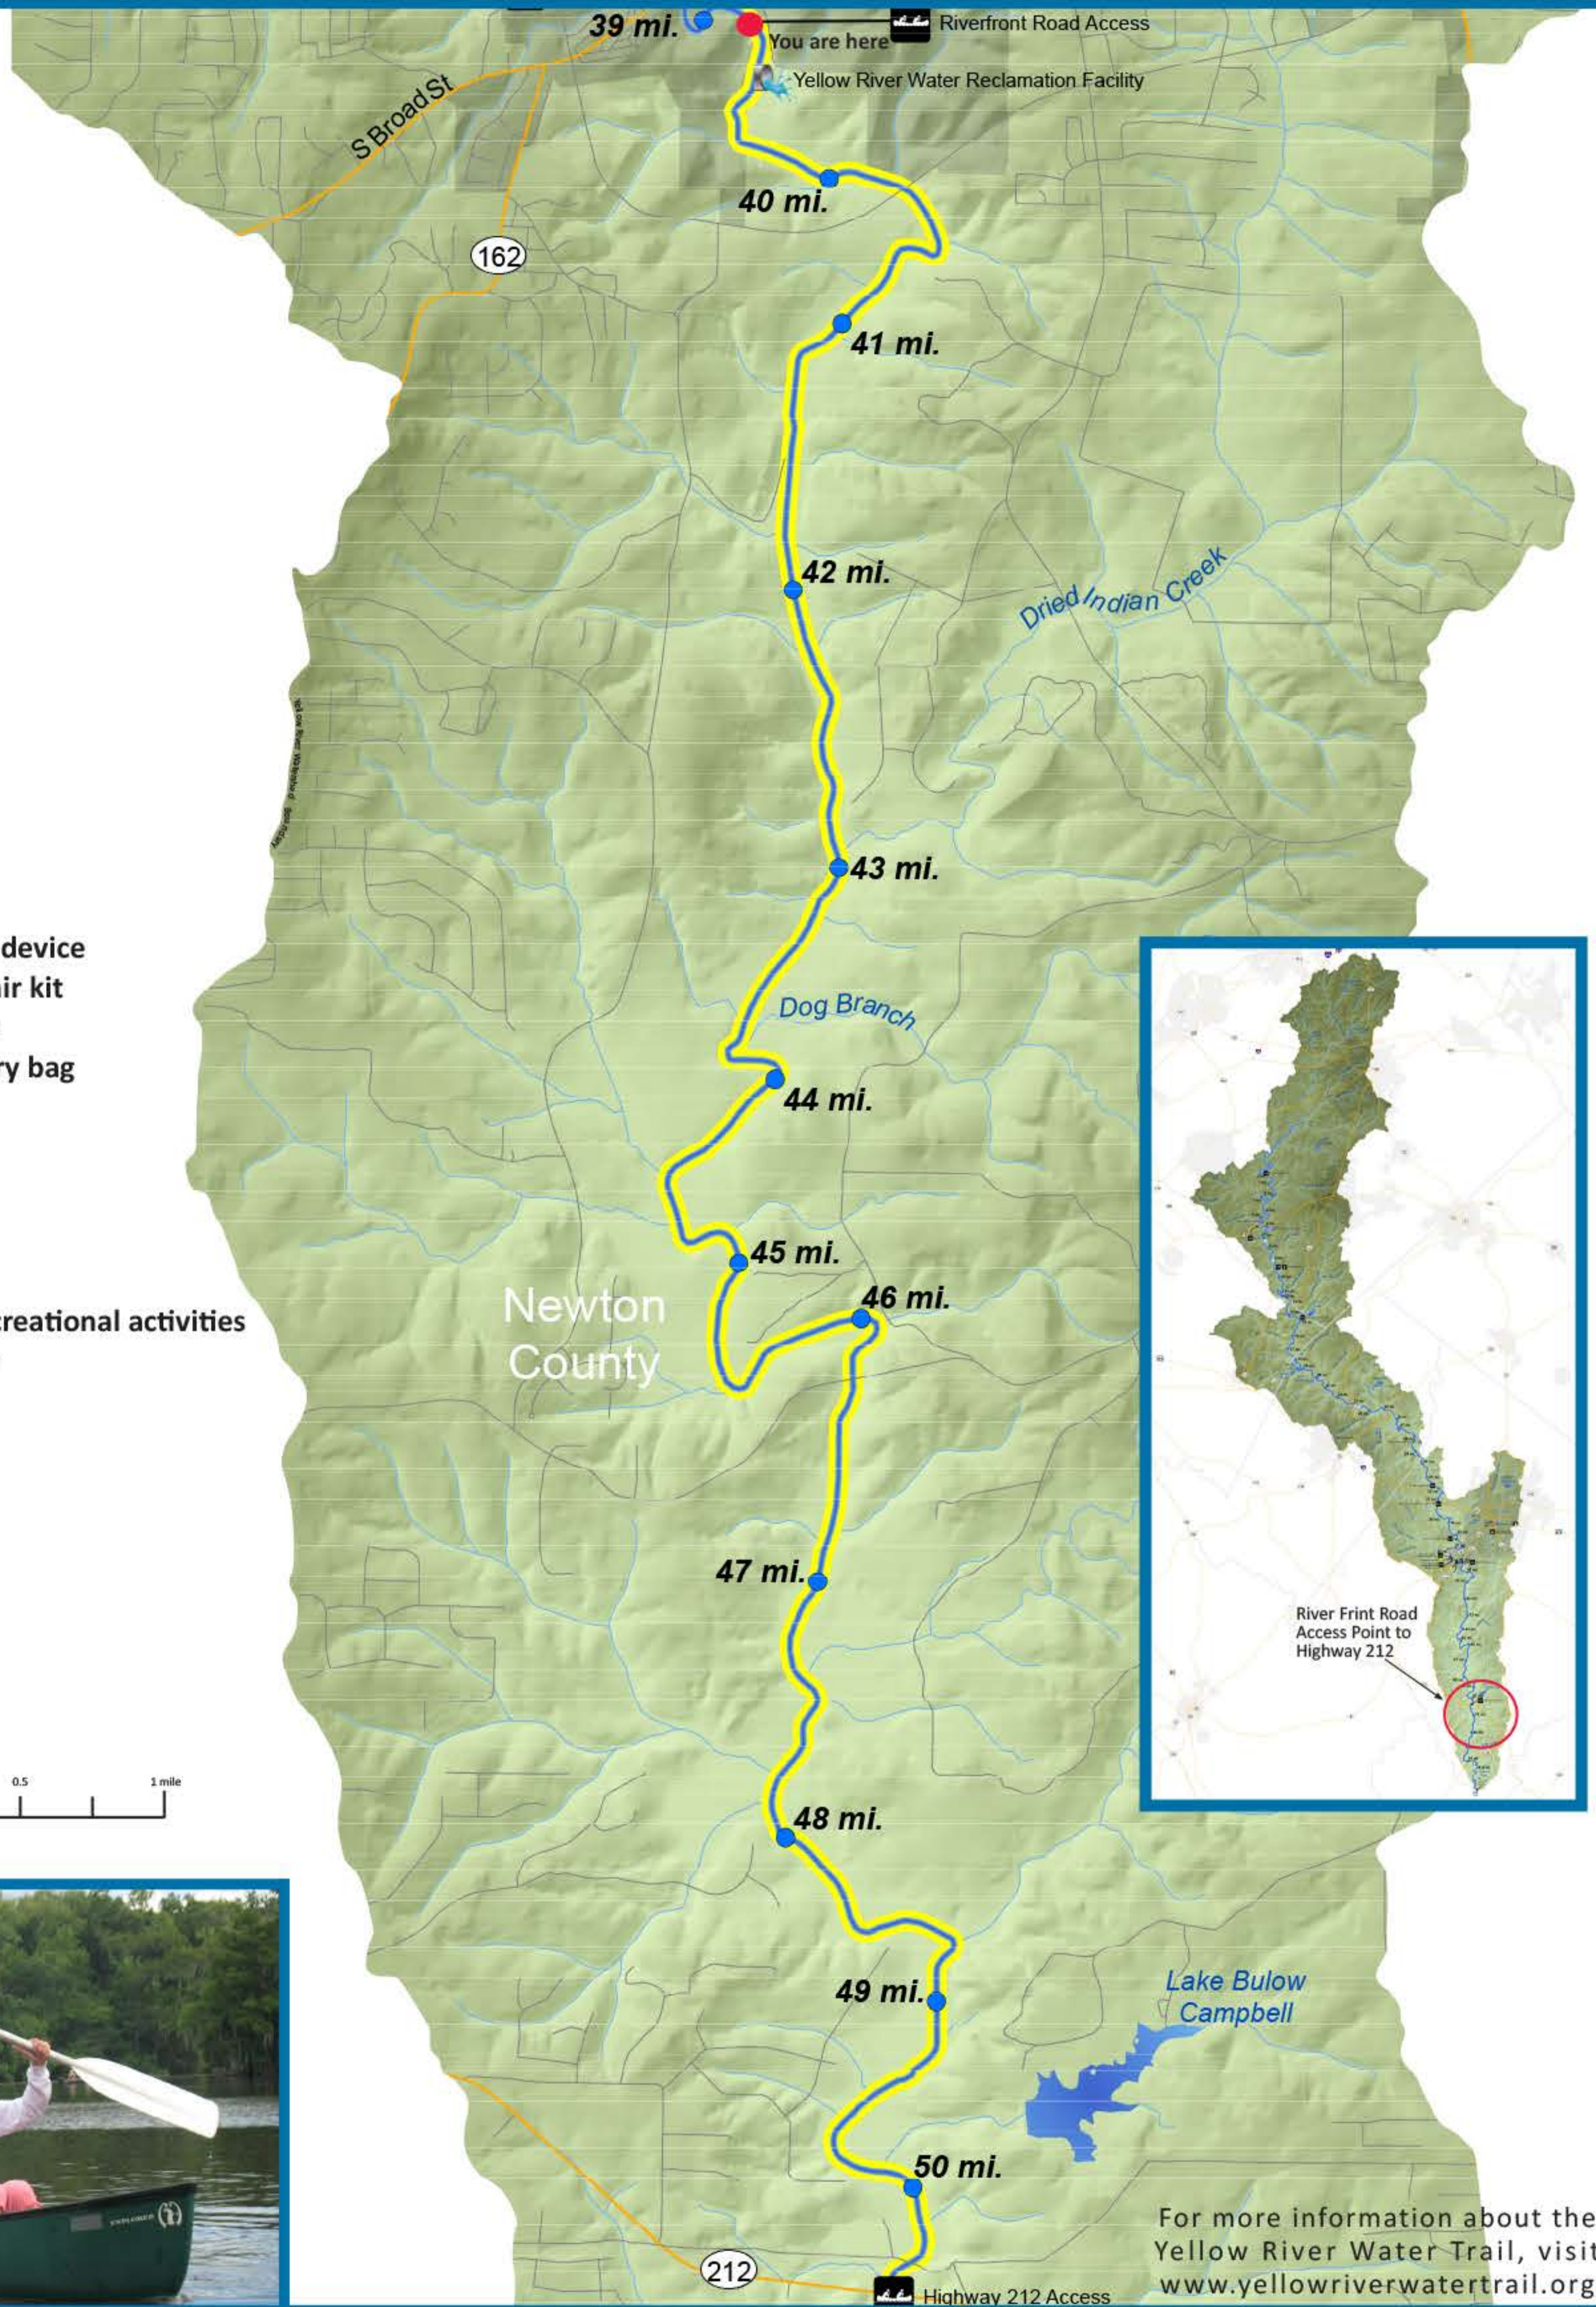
39 mi.
Riverfront Road Access
You are here
Yellow River Water Reclamation Facility
S Broad St
40 mi.
162
41 mi.
42 mi.
Dried Indian Creek
43 mi.
device
ir kit
ry bag
Dog Branch
44 mi.
45 mi.
46 mi.
Newton County
creational activities
47 mi.
River Frint Road Access Point to Highway 212
0.5
1 mile
48 mi.
49 mi.
Lake Bulow Campbell
50 mi.
For more information about the Yellow River Water Trail, visit www.yellowriverwatertrail.org
212
Highway 212 Access